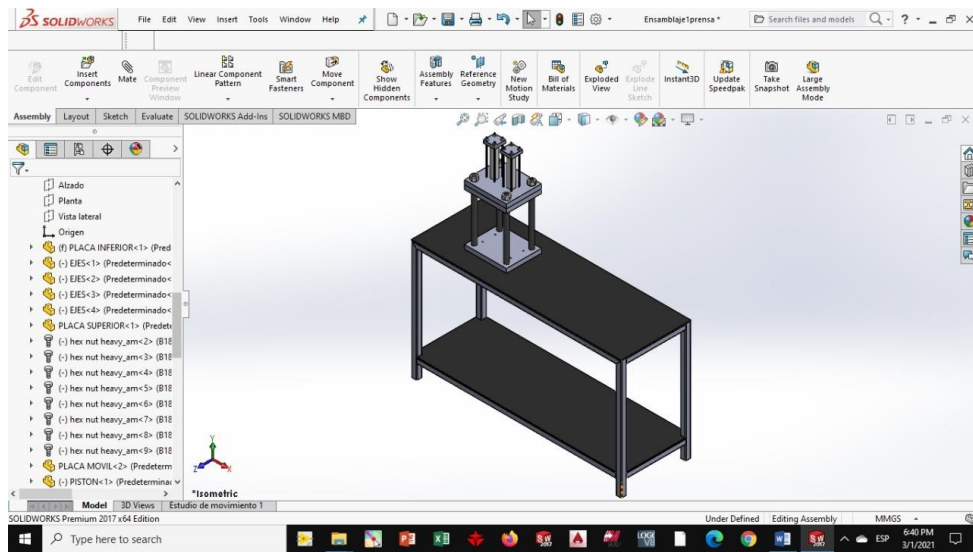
SOLIDWORKS File Edit View Insert Tools Window Help

Ensamblaje1prensa *

Search files and models

Edit Component
Insert Components
Mate
Component Preview Window
Linear Component Pattern
Smart Fasteners
Move Component
Show Hidden Components
Assembly Features
Reference Geometry
New Motion Study
Bill of Materials
Exploded View
Explode Line Sketch
Instant3D
Update Speedpak
Take Snapshot
Large Assembly Mode

Assembly | Layout | Sketch | Evaluate | SOLIDWORKS Add-Ins | SOLIDWORKS MBD

Alzado
Planta
Vista lateral
Origen
(f) PLACA INFERIOR<1> (Pred
(-) EJES<1> (Predeterminado<
(-) EJES<2> (Predeterminado<
(-) EJES<3> (Predeterminado<
(-) EJES<4> (Predeterminado<
PLACA SUPERIOR<1> (Predete
(-) hex nut heavy_am<2> (B18
(-) hex nut heavy_am<3> (B18
(-) hex nut heavy_am<4> (B18
(-) hex nut heavy_am<5> (B18
(-) hex nut heavy_am<6> (B18
(-) hex nut heavy_am<7> (B18
(-) hex nut heavy_am<8> (B18
(-) hex nut heavy_am<9> (B18
PLACA MOVIL<2> (Predeterm
(-) PISTON<1> (Predetermina

*Isometric

Model | 3D Views | Estudio de movimiento 1

SOLIDWORKS Premium 2017 x64 Edition
Under Defined | Editing Assembly | MMGS

Type here to search
ESP
6:40 PM
3/1/2021